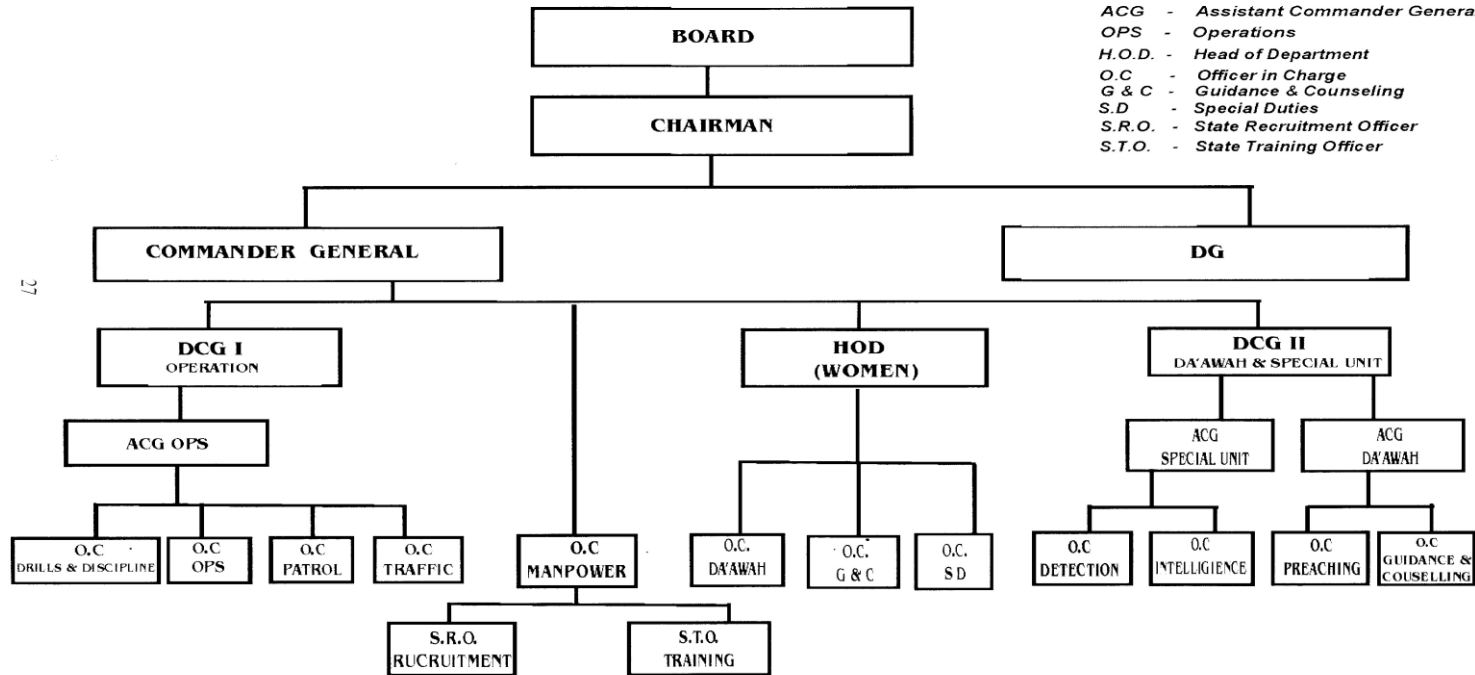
ACG - Assistant Commander Genera
OPS - Operations
H.O.D. - Head of Department
O.C - Officer in Charge
G & C - Guidance & Counseling
S.D - Special Duties
S.R.O. - State Recruitment Officer
S.T.O. - State Training Officer

BOARD

CHAIRMAN

COMMANDER GENERAL

DG

27

DCG I
OPERATION

HOD
(WOMEN)

DCG II
DA'AWAH & SPECIAL UNIT

ACG OPS

ACG
SPECIAL UNIT

ACG
DA'AWAH

O.C
DRILLS & DISCIPLINE

O.C
OPS

O.C
PATROL

O.C
TRAFFIC

O.C
MANPOWER

O.C.
DA'AWAH

O.C.
G & C

O.C.
S D

O.C
DETECTION

O.C
INTELLIGIENCE

O.C
PREACHING

O.C
GUIDANCE & COUSELLING

S.R.O.
RUCRUITMENT

S.T.O.
TRAINING